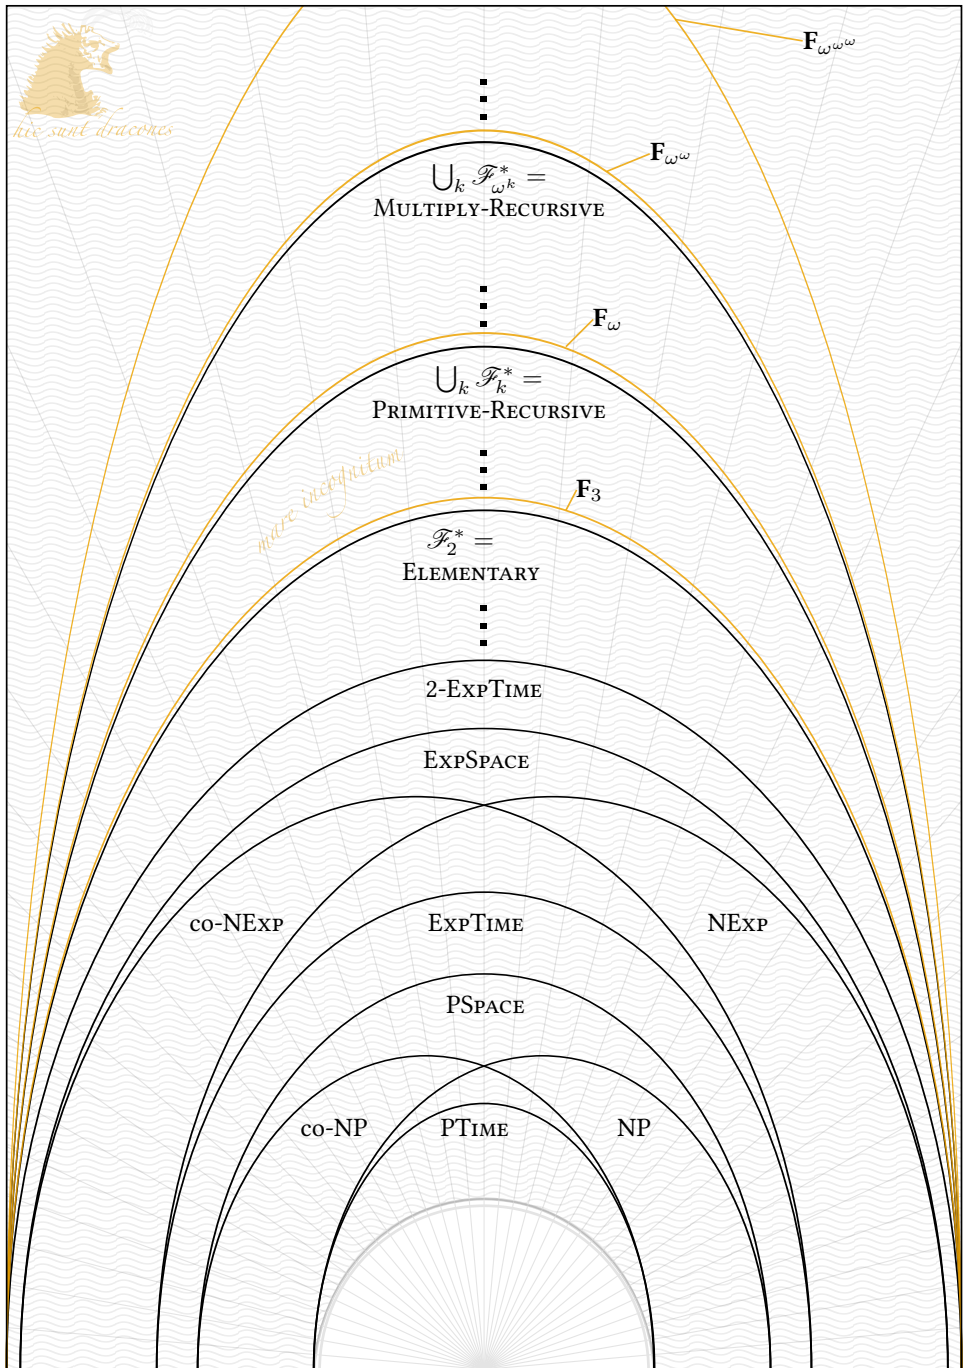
hic sunt dracones

$\mathbf{F}_{\omega^{\omega^\omega}}$

$\mathbf{F}_{\omega^\omega}$

$\bigcup_k \mathscr{F}^*_{\omega^k} =$
MULTIPLY-RECURSIVE

$\mathbf{F}_\omega$

$\bigcup_k \mathscr{F}^*_k =$
PRIMITIVE-RECURSIVE

mare incognitum

$\mathbf{F}_3$

$\mathscr{F}^*_2 =$
ELEMENTARY

2-EXPTIME

EXPSPACE

co-NEXP

EXPTIME

NEXP

PSPACE

co-NP

PTIME

NP